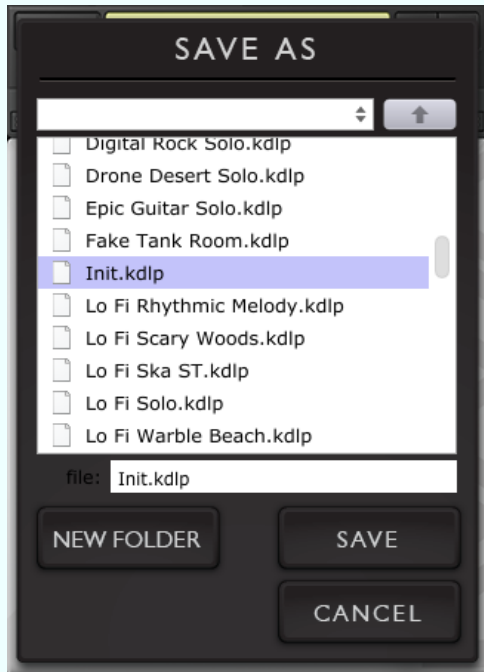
SAVE AS

Digital Rock Solo.kdlp
Drone Desert Solo.kdlp
Epic Guitar Solo.kdlp
Fake Tank Room.kdlp
Init.kdlp
Lo Fi Rhythmic Melody.kdlp
Lo Fi Scary Woods.kdlp
Lo Fi Ska ST.kdlp
Lo Fi Solo.kdlp
Lo Fi Warble Beach.kdlp

file: Init.kdlp

NEW FOLDER

SAVE

CANCEL